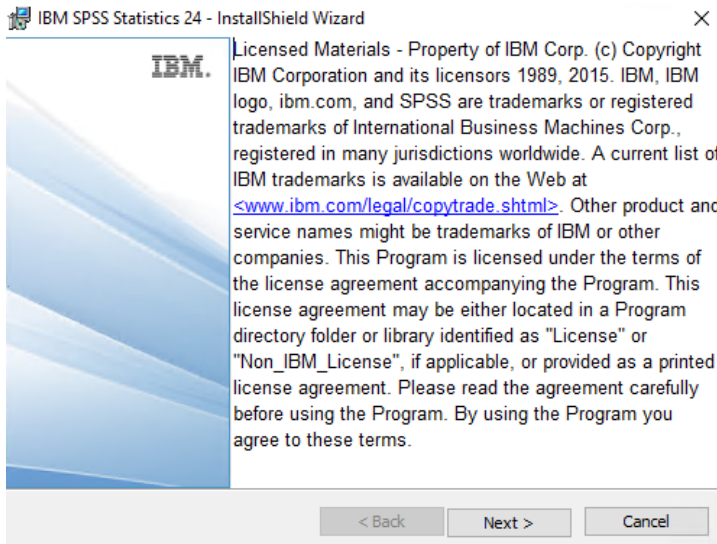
IBM SPSS Statistics 24 - InstallShield Wizard

×

IBM.

Licensed Materials - Property of IBM Corp. (c) Copyright IBM Corporation and its licensors 1989, 2015. IBM, IBM logo, ibm.com, and SPSS are trademarks or registered trademarks of International Business Machines Corp., registered in many jurisdictions worldwide. A current list of IBM trademarks is available on the Web at <www.ibm.com/legal/copytrade.shtml>. Other product and service names might be trademarks of IBM or other companies. This Program is licensed under the terms of the license agreement accompanying the Program. This license agreement may be either located in a Program directory folder or library identified as "License" or "Non_IBM_License", if applicable, or provided as a printed license agreement. Please read the agreement carefully before using the Program. By using the Program you agree to these terms.

< Back

Next >

Cancel